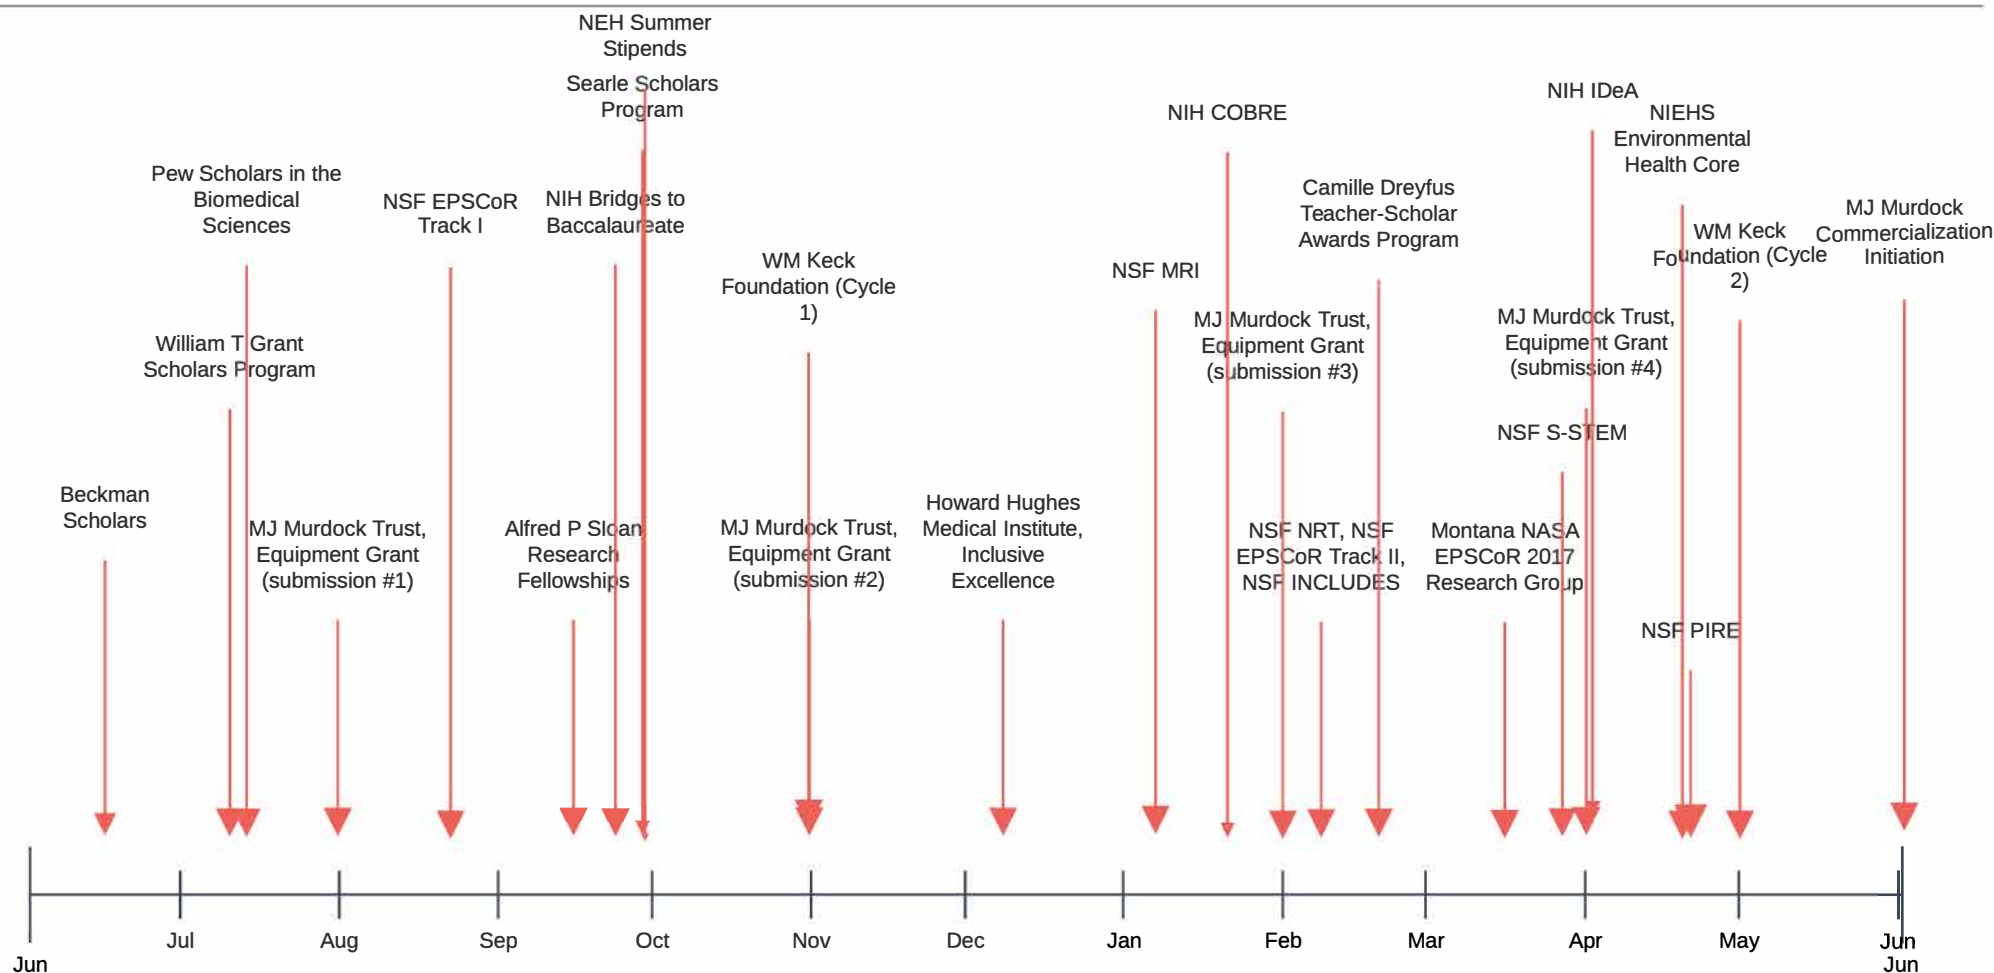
NEH Summer Stipends

Searle Scholars Program

NIH IDeA

NIEHS Environmental Health Core

NIH COBRE

Pew Scholars in the Biomedical Sciences

NSF EPSCoR Track I

NIH Bridges to Baccalaureate

Camille Dreyfus Teacher-Scholar Awards Program

MJ Murdock Commercialization Initiation

WM Keck Foundation (Cycle 2)

WM Keck Foundation (Cycle 1)

NSF MRI

MJ Murdock Trust, Equipment Grant (submission #3)

MJ Murdock Trust, Equipment Grant (submission #4)

William T Grant Scholars Program

NSF S-STEM

Beckman Scholars

MJ Murdock Trust, Equipment Grant (submission #1)

Alfred P Sloan Research Fellowships

MJ Murdock Trust, Equipment Grant (submission #2)

Howard Hughes Medical Institute, Inclusive Excellence

NSF NRT, NSF EPSCoR Track II, NSF INCLUDES

Montana NASA EPSCoR 2017 Research Group

NSF PIRE

Jun

Jul

Aug

Sep

Oct

Nov

Dec

Jan

Feb

Mar

Apr

May

Jun

Jun